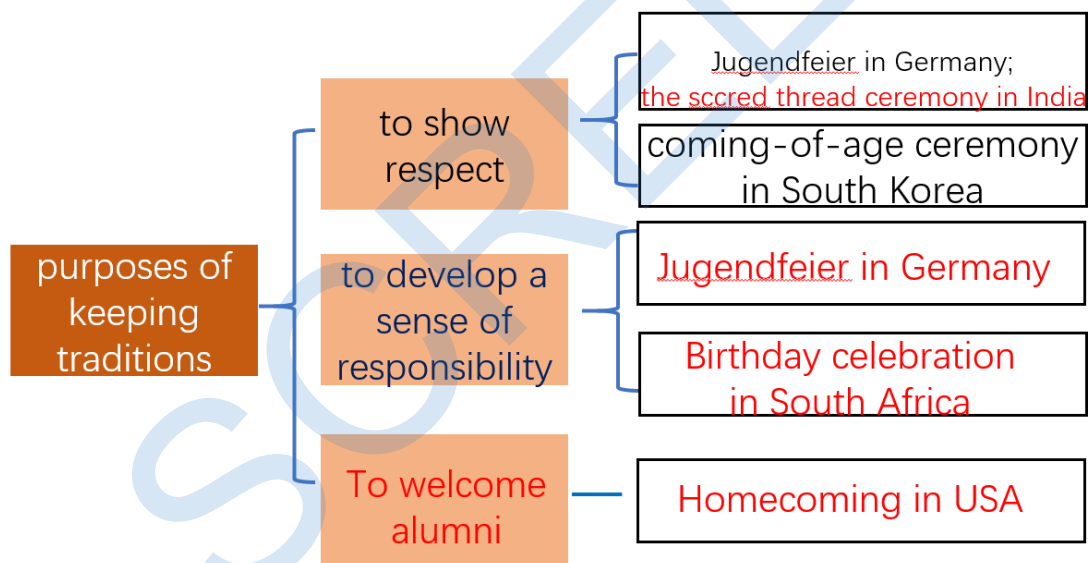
purposes of keeping traditions

to show respect

Jugendfeier in Germany;
the sccred thread ceremony in India

coming-of-age ceremony in South Korea

to develop a sense of responsibility

Jugendfeier in Germany

Birthday celebration in South Africa

To welcome alumni

Homecoming in USA

SCFL